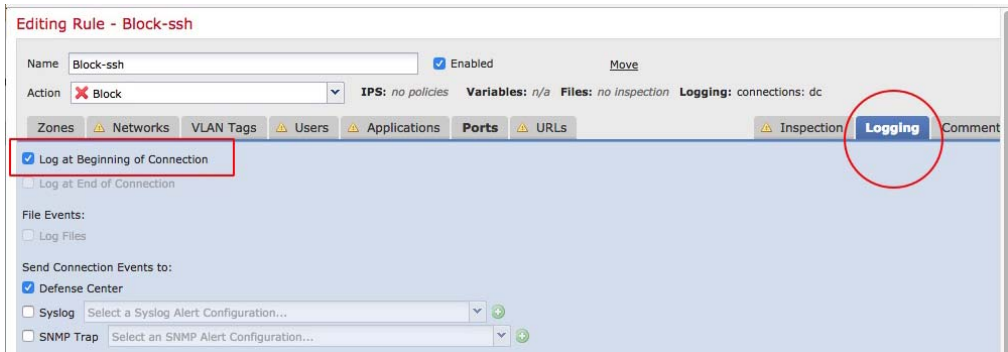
Editing Rule - Block-ssh

Name Block-ssh

Enabled

Move

Action Block

IPS: no policies Variables: n/a Files: no inspection Logging: connections: dc

Zones Networks VLAN Tags Users Applications Ports URLs Inspection Logging Comment

Log at Beginning of Connection

Log at End of Connection

File Events:

Log Files

Send Connection Events to:

Defense Center

Syslog Select a Syslog Alert Configuration...

SNMP Trap Select an SNMP Alert Configuration...